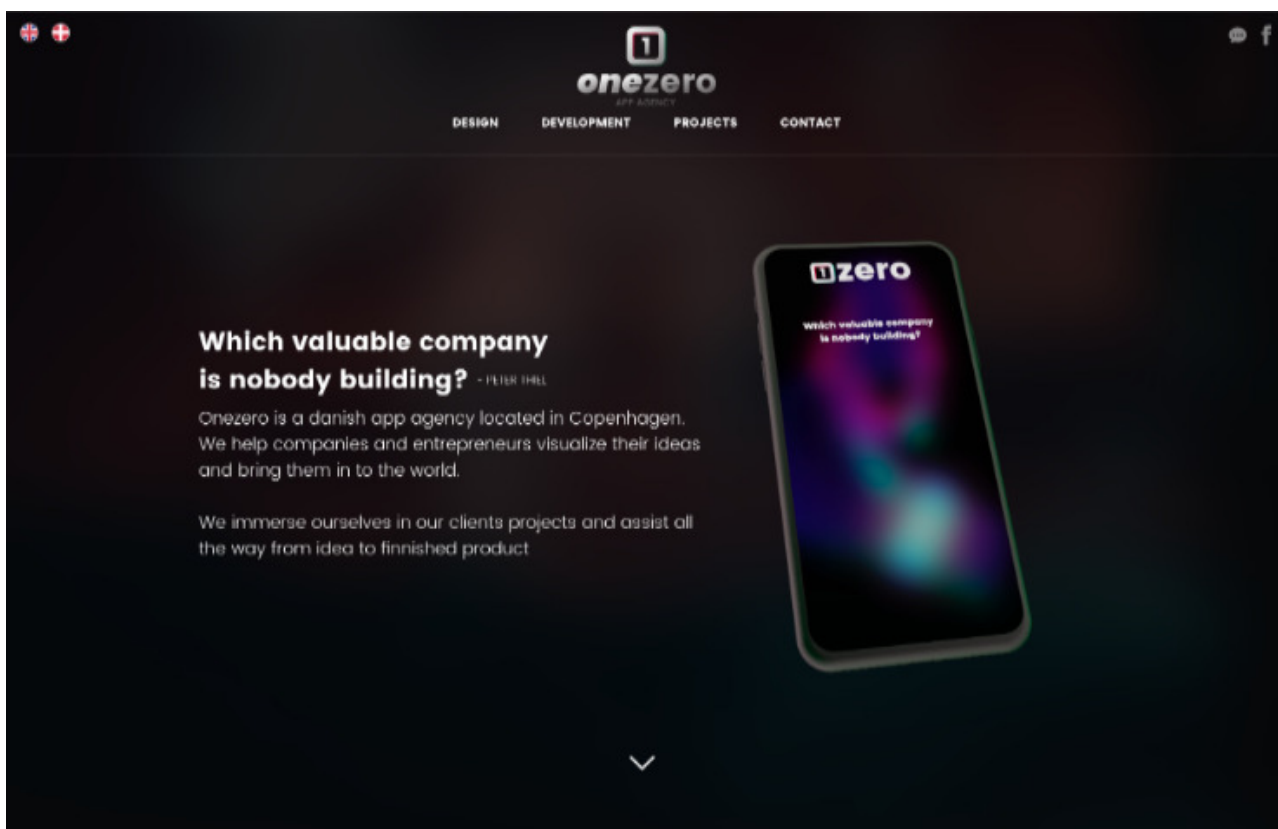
1
onezero
APP AGENCY

DESIGN DEVELOPMENT PROJECTS CONTACT

Which valuable company is nobody building? - PETER THIEL

Onezero is a danish app agency located in Copenhagen. We help companies and entrepreneurs visualize their ideas and bring them in to the world.

We immerse ourselves in our clients projects and assist all the way from idea to finnished product

1zero

Which valuable company is nobody building?